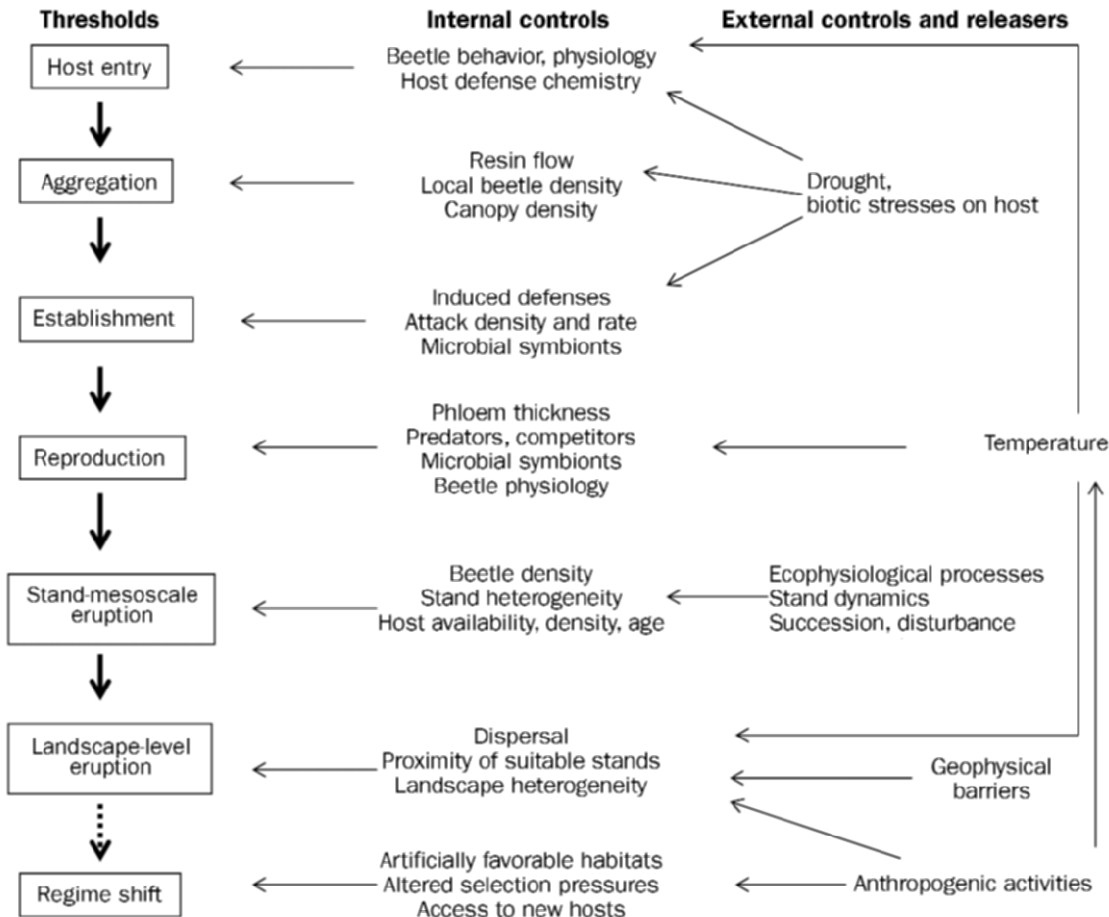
Thresholds

Internal controls

External controls and releasers

Host entry

Beetle behavior, physiology
Host defense chemistry

Aggregation

Resin flow
Local beetle density
Canopy density

Drought,
biotic stresses on host

Establishment

Induced defenses
Attack density and rate
Microbial symbionts

Reproduction

Phloem thickness
Predators, competitors
Microbial symbionts
Beetle physiology

Temperature

Stand-mesoscale eruption

Beetle density
Stand heterogeneity
Host availability, density, age

Ecophysiological processes
Stand dynamics
Succession, disturbance

Landscape-level eruption

Dispersal
Proximity of suitable stands
Landscape heterogeneity

Geophysical barriers

Regime shift

Artificially favorable habitats
Altered selection pressures
Access to new hosts

Anthropogenic activities